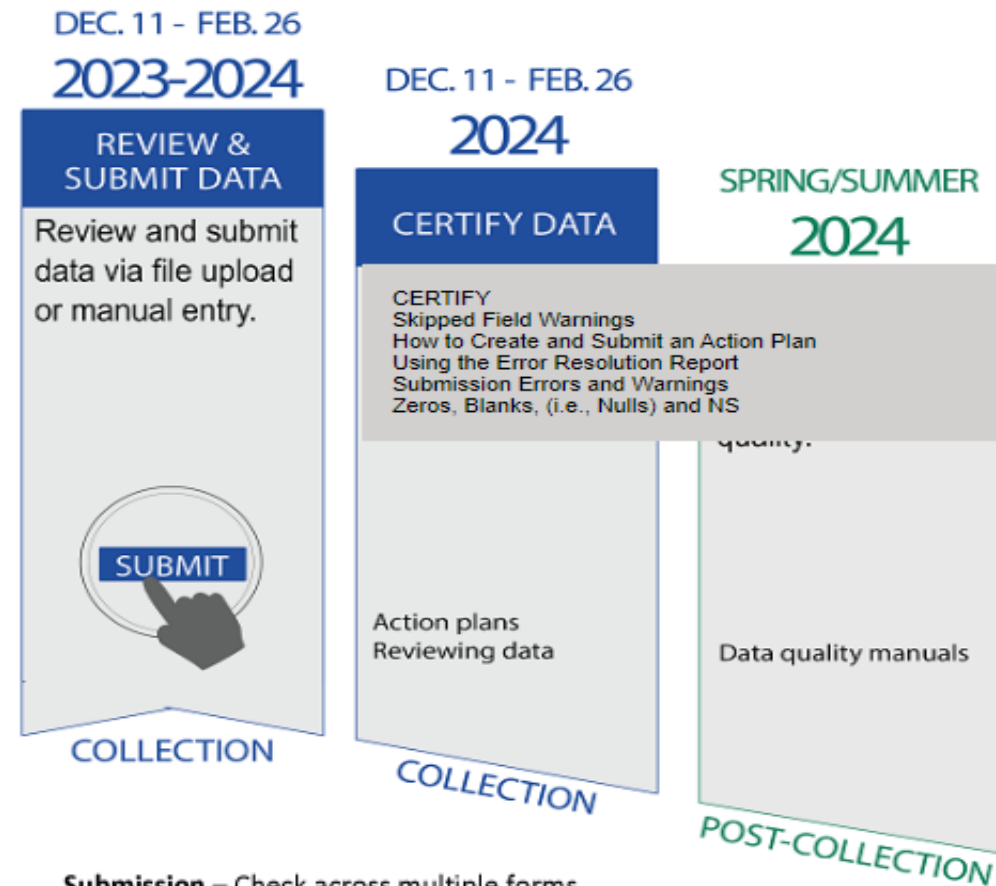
DEC. 11 - FEB. 26
2023-2024

REVIEW & SUBMIT DATA

Review and submit data via file upload or manual entry.

SUBMIT

COLLECTION

DEC. 11 - FEB. 26
2024

CERTIFY DATA

CERTIFY
Skipped Field Warnings
How to Create and Submit an Action Plan
Using the Error Resolution Report
Submission Errors and Warnings
Zeros, Blanks, (i.e., Nulls) and NS

Action plans
Reviewing data

COLLECTION

SPRING/SUMMER
2024

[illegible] quality.

Data quality manuals

POST-COLLECTION

Submission – Check across multiple forms